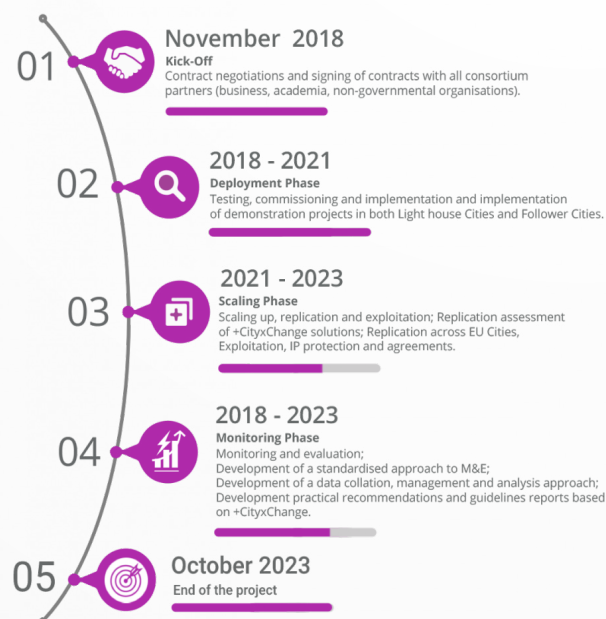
01

November 2018
Kick-Off
Contract negotiations and signing of contracts with all consortium partners (business, academia, non-governmental organisations).

02

2018 - 2021
Deployment Phase
Testing, commissioning and implementation and implementation of demonstration projects in both Light house Cities and Follower Cities.

03

2021 - 2023
Scaling Phase
Scaling up, replication and exploitation; Replication assessment of +CityxChange solutions; Replication across EU Cities, Exploitation, IP protection and agreements.

04

2018 - 2023
Monitoring Phase
Monitoring and evaluation;
Development of a standardised approach to M&E;
Development of a data collation, management and analysis approach;
Development practical recommendations and guidelines reports based on +CityxChange.

05

October 2023
End of the project